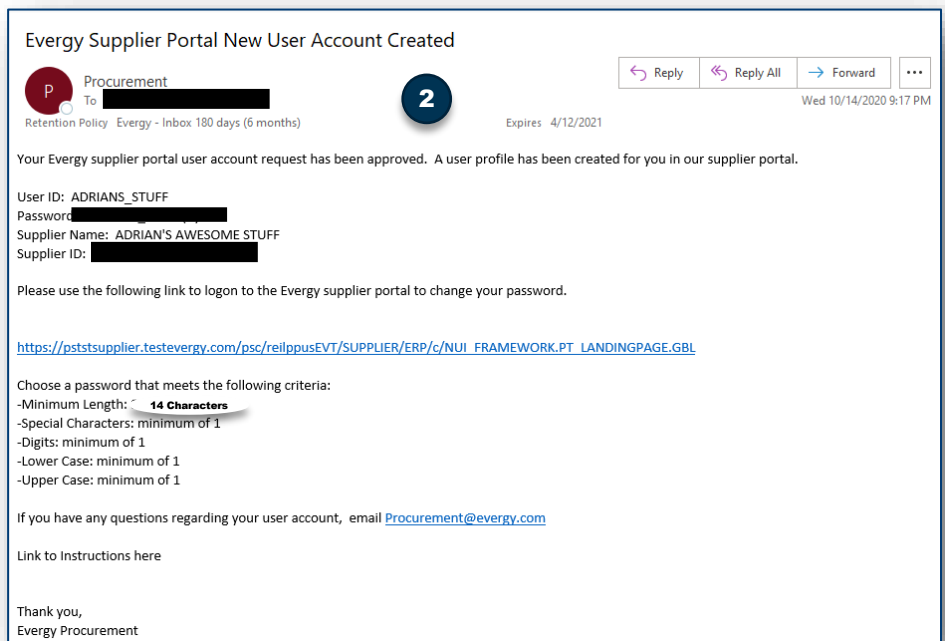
Evergy Supplier Portal New User Account Created

P

Procurement
To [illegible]

2

Reply | Reply All | Forward | ...

Wed 10/14/2020 9:17 PM

Retention Policy Evergy - Inbox 180 days (6 months) Expires 4/12/2021

Your Evergy supplier portal user account request has been approved. A user profile has been created for you in our supplier portal.

User ID: ADRIANS_STUFF
Password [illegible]
Supplier Name: ADRIAN'S AWESOME STUFF
Supplier ID: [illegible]

Please use the following link to logon to the Evergy supplier portal to change your password.

https://pststsupplier.testevergy.com/psc/reilppusEVT/SUPPLIER/ERP/c/NUI_FRAMEWORK.PT_LANDINGPAGE.GBL

Choose a password that meets the following criteria:
-Minimum Length: 14 Characters
-Special Characters: minimum of 1
-Digits: minimum of 1
-Lower Case: minimum of 1
-Upper Case: minimum of 1

If you have any questions regarding your user account, email Procurement@evergy.com

Link to Instructions here

Thank you,
Evergy Procurement